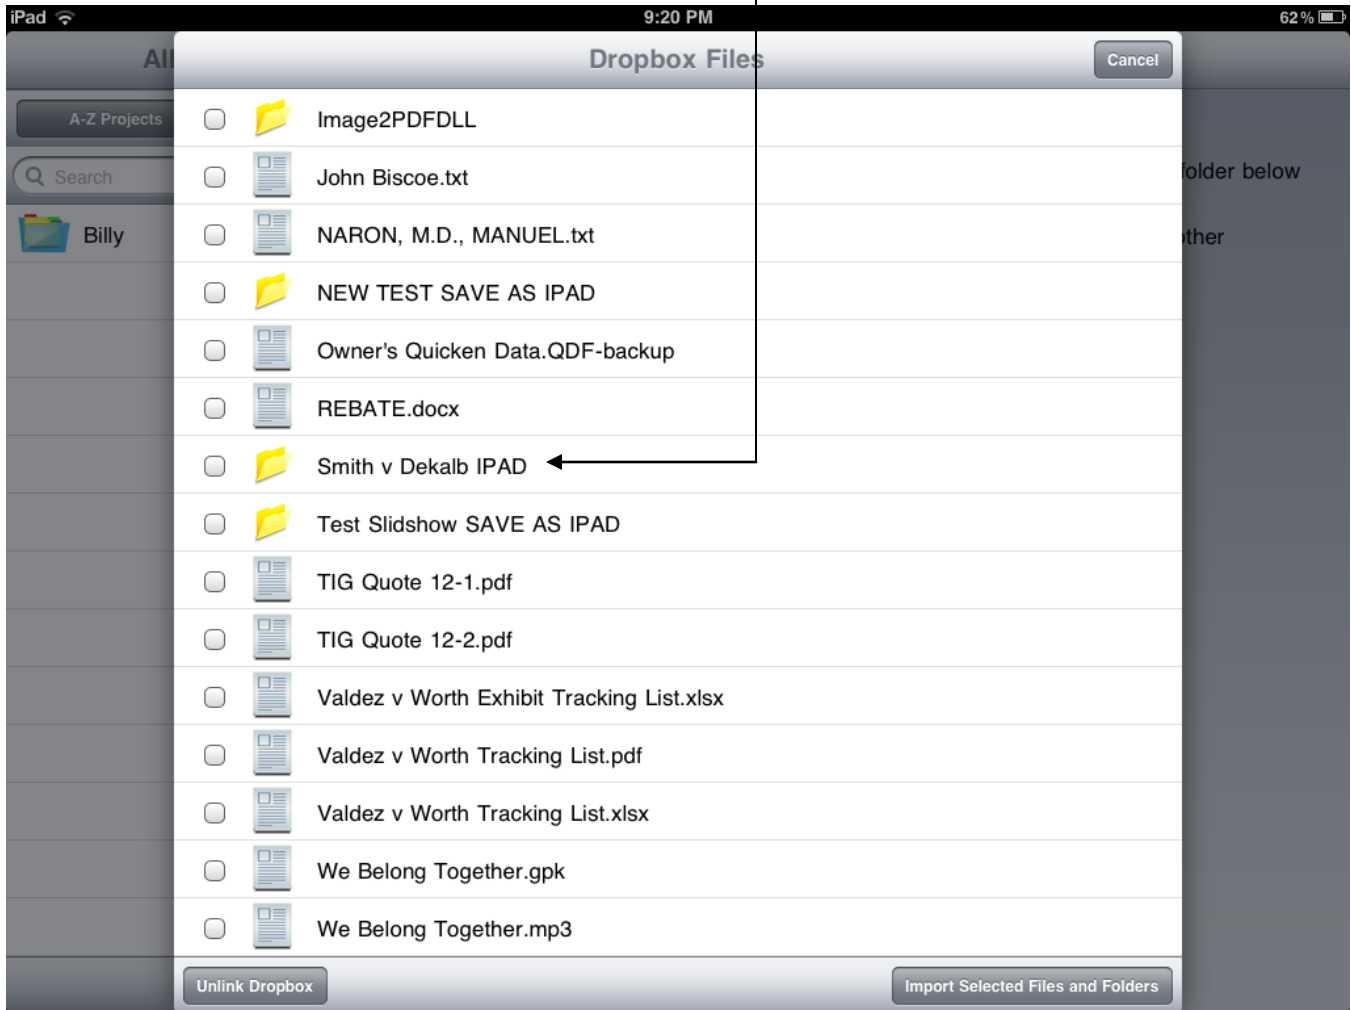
iPad 9:20 PM 62 %

All

A-Z Projects

Search

Billy

folder below

ther

Dropbox Files

Cancel

Image2PDFDLL

John Biscoe.txt

NARON, M.D., MANUEL.txt

NEW TEST SAVE AS IPAD

Owner's Quicken Data.QDF-backup

REBATE.docx

Smith v Dekalb IPAD

Test Slidshow SAVE AS IPAD

TIG Quote 12-1.pdf

TIG Quote 12-2.pdf

Valdez v Worth Exhibit Tracking List.xlsx

Valdez v Worth Tracking List.pdf

Valdez v Worth Tracking List.xlsx

We Belong Together.gpk

We Belong Together.mp3

Unlink Dropbox

Import Selected Files and Folders